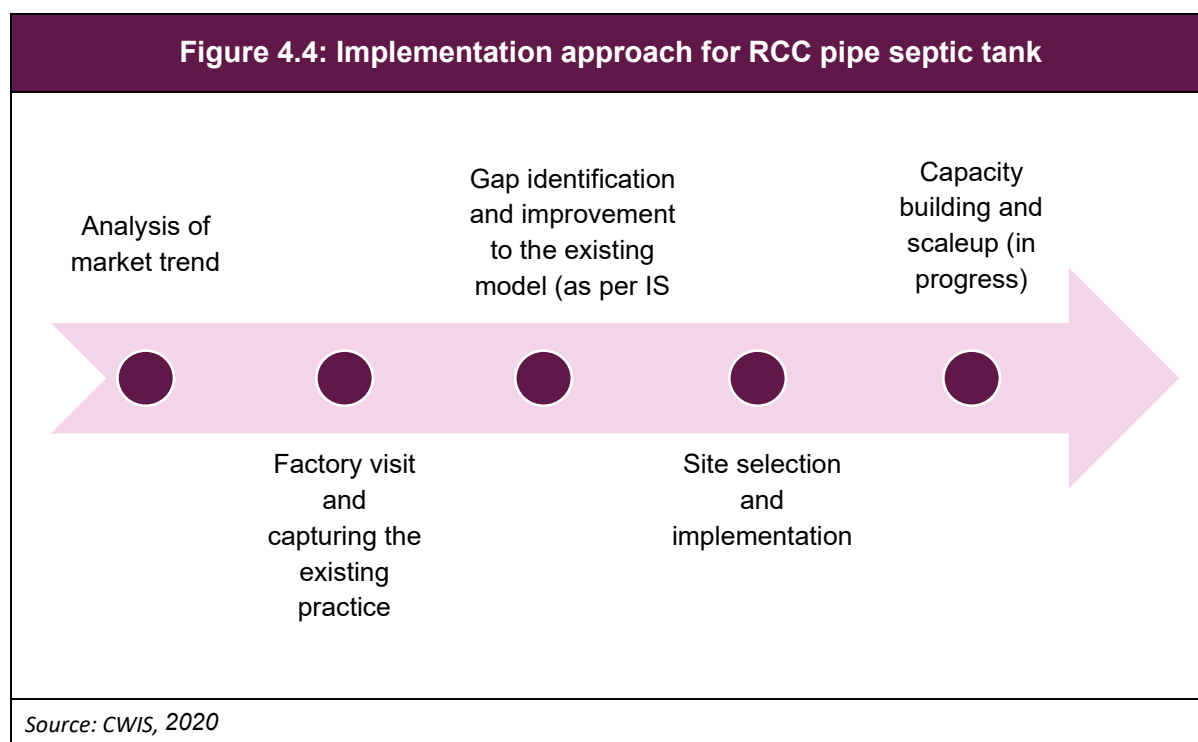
Figure 4.4: Implementation approach for RCC pipe septic tank

Analysis of market trend

Gap identification and improvement to the existing model (as per IS

Capacity building and scaleup (in progress)

Factory visit and capturing the existing practice

Site selection and implementation

Source: CWIS, 2020